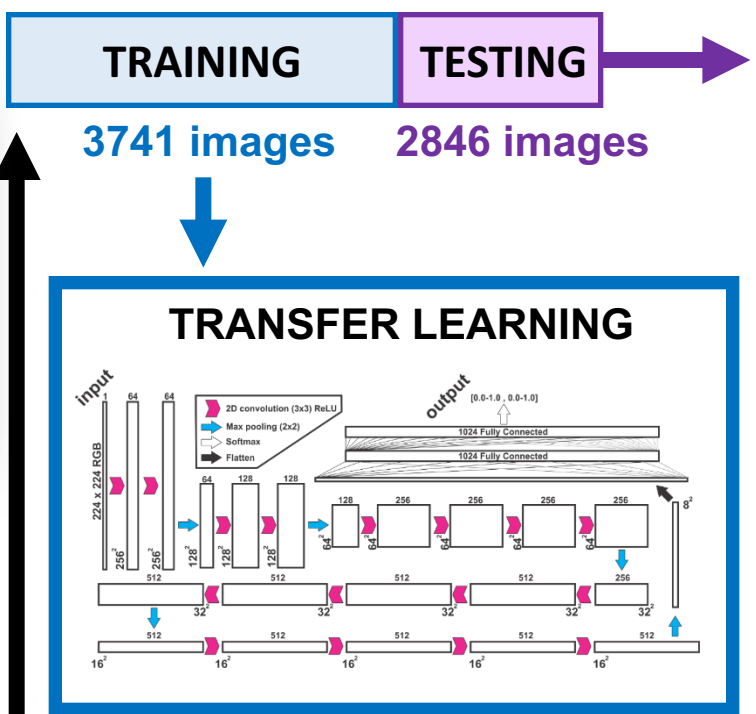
TRAINING

TESTING

3741 images

2846 images

TRANSFER LEARNING

input

1

64

64

224 x 224 RGB

$256^2$

$256^2$

2D convolution (3x3) ReLU

Max pooling (2x2)

Softmax

Flatten

64

128

128

$128^2$

$128^2$

$128^2$

output

[0.0-1.0 , 0.0-1.0]

1024 Fully Connected

1024 Fully Connected

128

256

256

256

256

$64^2$

$64^2$

$64^2$

$64^2$

$64^2$

$8^2$

512

512

512

512

256

$32^2$

$32^2$

$32^2$

$32^2$

$32^2$

512

512

512

512

512

$16^2$

$16^2$

$16^2$

$16^2$

$16^2$